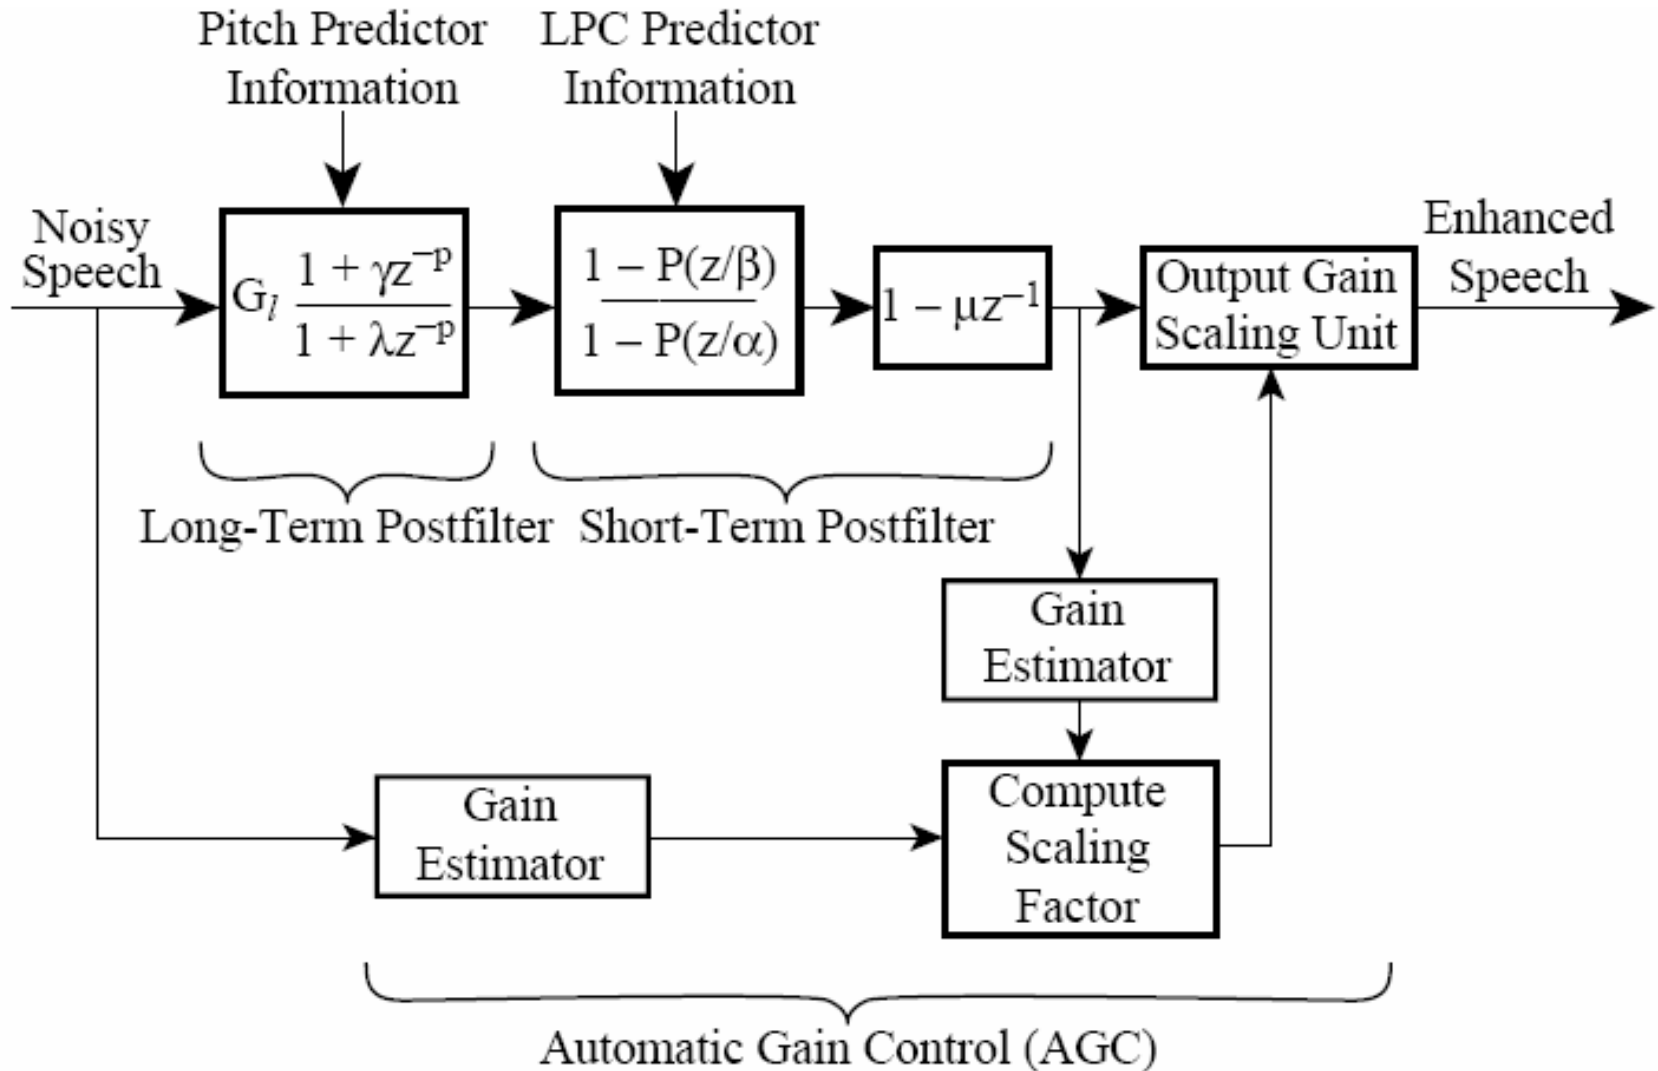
Pitch Predictor Information

LPC Predictor Information

Noisy Speech

$G_l \frac{1 + \gamma z^{-p}}{1 + \lambda z^{-p}}$

$\frac{1 - P(z/\beta)}{1 - P(z/\alpha)}$

$1 - \mu z^{-1}$

Output Gain Scaling Unit

Enhanced Speech

Long-Term Postfilter

Short-Term Postfilter

Gain Estimator

Gain Estimator

Compute Scaling Factor

Automatic Gain Control (AGC)